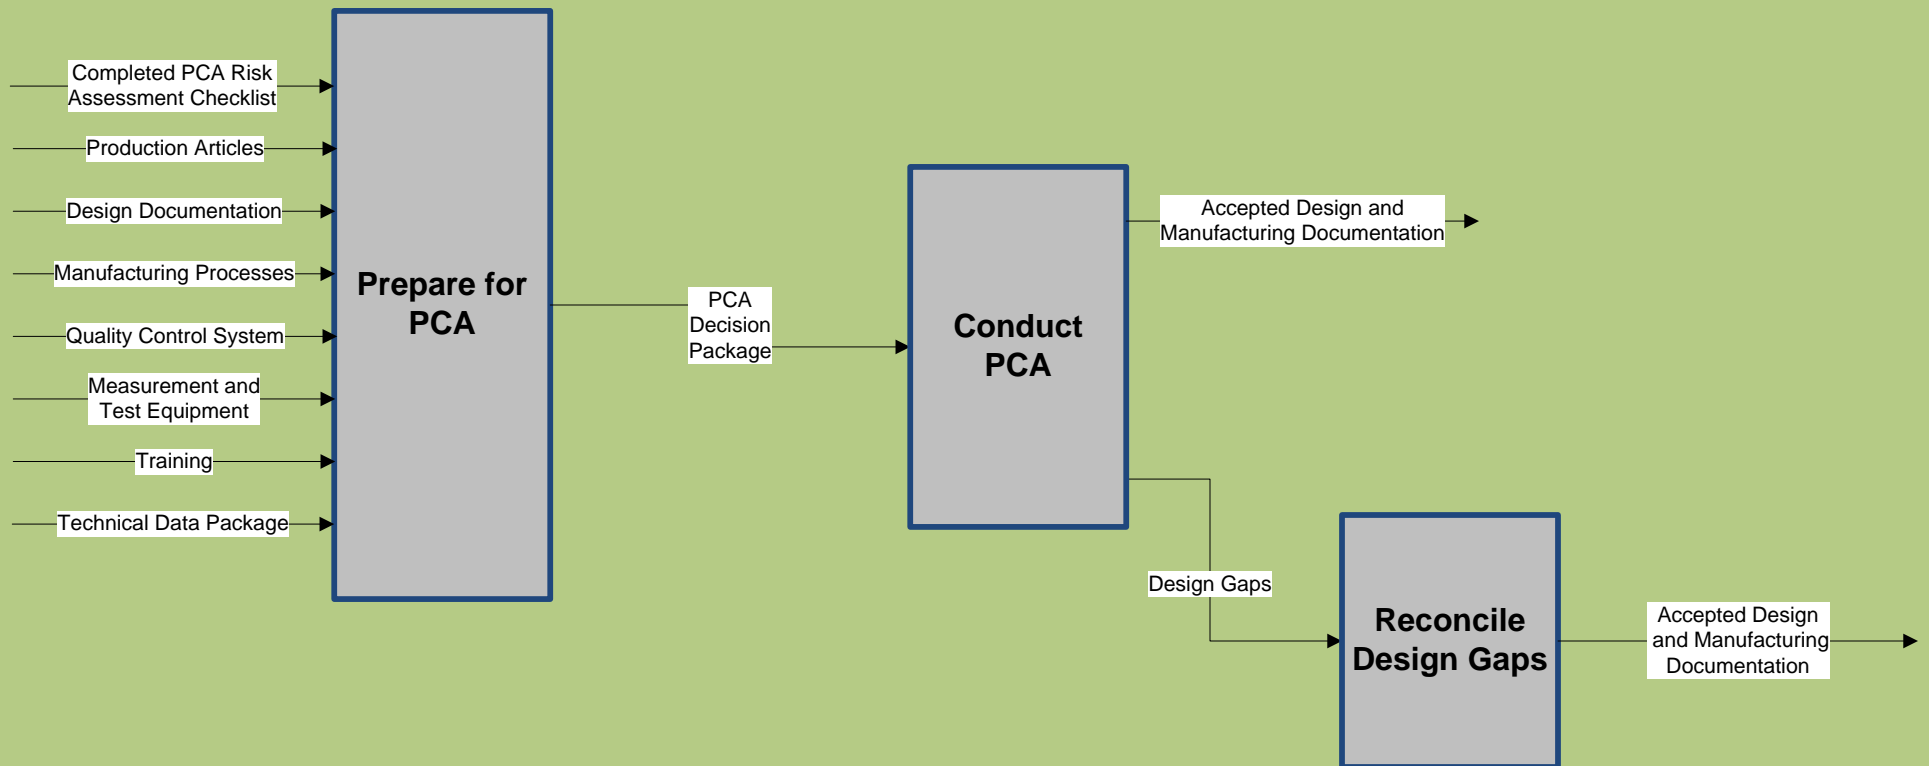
Completed PCA Risk Assessment Checklist

Production Articles

Design Documentation

Manufacturing Processes

Quality Control System

Measurement and Test Equipment

Training

Technical Data Package

Prepare for PCA

PCA Decision Package

Conduct PCA

Accepted Design and Manufacturing Documentation

Design Gaps

Reconcile Design Gaps

Accepted Design and Manufacturing Documentation